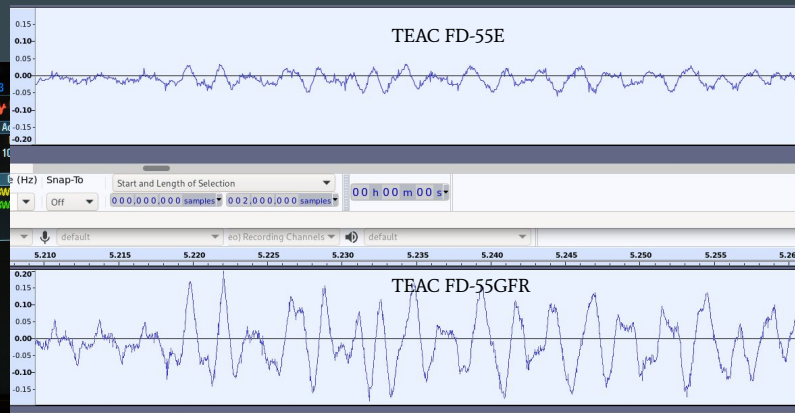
0.15-
0.10-
0.05-
0.00-
-0.05-
-0.10-
-0.15-
-0.20

TEAC FD-55E

(Hz) Snap-To
Off
Start and Length of Selection
000,000,000 samples
002,000,000 samples
00 h 00 m 00 s

default
Recording Channels
default

5.210 5.215 5.220 5.225 5.230 5.235 5.240 5.245 5.250 5.255 5.26

0.20
0.15-
0.10-
0.05-
0.00-
-0.05-
-0.10-
-0.15-

TEAC FD-55GFR